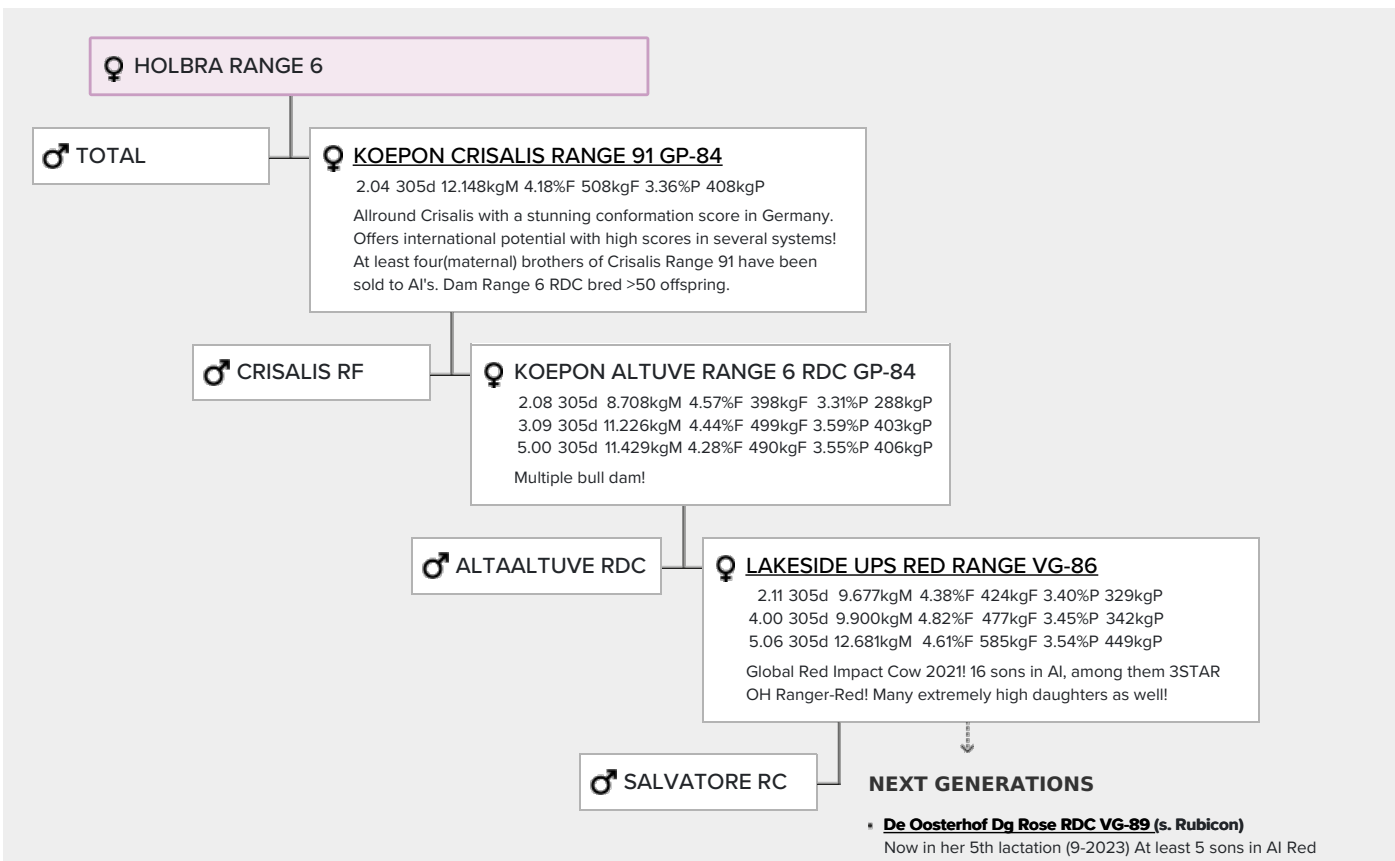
HOLBRA RANGE 6

TOTAL

KOEPON CRISALIS RANGE 91 GP-84

2.04 305d 12.148kgM 4.18%F 508kgF 3.36%P 408kgP

Allround Crisalis with a stunning conformation score in Germany. Offers international potential with high scores in several systems! At least four(maternal) brothers of Crisalis Range 91 have been sold to AI's. Dam Range 6 RDC bred >50 offspring.

CRISALIS RF

KOEPON ALTUVE RANGE 6 RDC GP-84

2.08 305d 8.708kgM 4.57%F 398kgF 3.31%P 288kgP
3.09 305d 11.226kgM 4.44%F 499kgF 3.59%P 403kgP
5.00 305d 11.429kgM 4.28%F 490kgF 3.55%P 406kgP

Multiple bull dam!

ALTAALTUVE RDC

LAKESIDE UPS RED RANGE VG-86

2.11 305d 9.677kgM 4.38%F 424kgF 3.40%P 329kgP
4.00 305d 9.900kgM 4.82%F 477kgF 3.45%P 342kgP
5.06 305d 12.681kgM 4.61%F 585kgF 3.54%P 449kgP

Global Red Impact Cow 2021! 16 sons in AI, among them 3STAR OH Ranger-Red! Many extremely high daughters as well!

SALVATORE RC

NEXT GENERATIONS

De Oosterhof Dg Rose RDC VG-89 (s. Rubicon)
Now in her 5th lactation (9-2023) At least 5 sons in AI Red